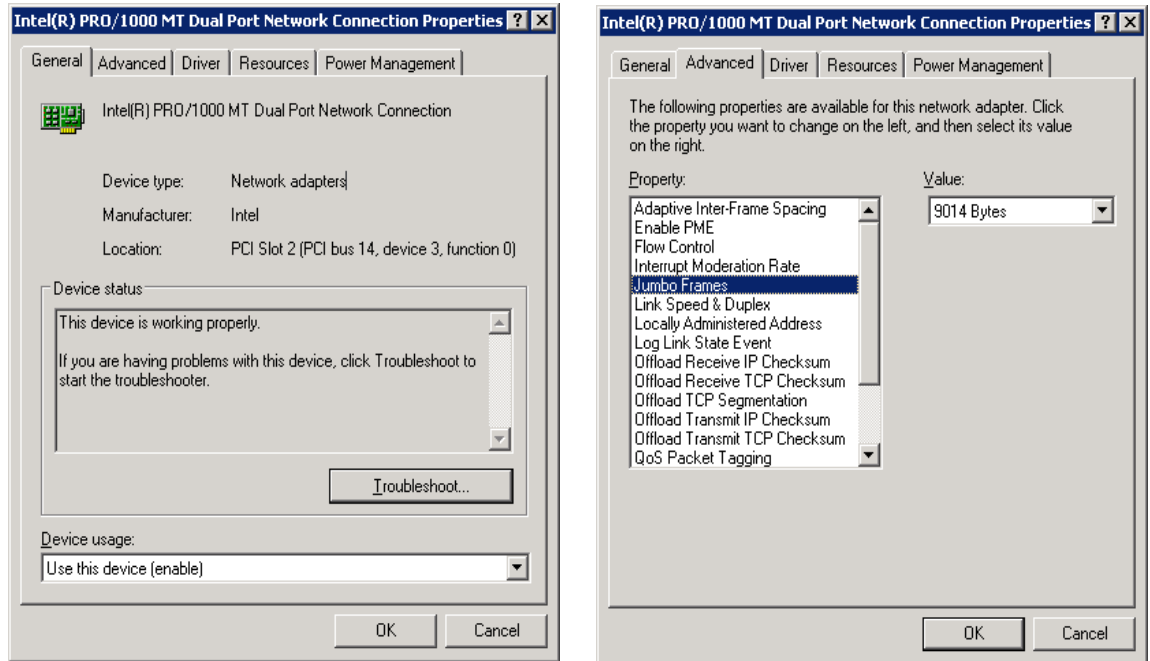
Intel(R) PRO/1000 MT Dual Port Network Connection Properties ? X

General | Advanced | Driver | Resources | Power Management

Intel(R) PRO/1000 MT Dual Port Network Connection

Device type: Network adapters

Manufacturer: Intel

Location: PCI Slot 2 (PCI bus 14, device 3, function 0)

Device status

This device is working properly.

If you are having problems with this device, click Troubleshoot to start the troubleshooter.

Troubleshoot...

Device usage:

Use this device (enable)

OK Cancel

Intel(R) PRO/1000 MT Dual Port Network Connection Properties ? X

General | Advanced | Driver | Resources | Power Management

The following properties are available for this network adapter. Click the property you want to change on the left, and then select its value on the right.

Property:

Adaptive Inter-Frame Spacing
Enable PME
Flow Control
Interrupt Moderation Rate
Jumbo Frames
Link Speed & Duplex
Locally Administered Address
Log Link State Event
Offload Receive IP Checksum
Offload Receive TCP Checksum
Offload TCP Segmentation
Offload Transmit IP Checksum
Offload Transmit TCP Checksum
QoS Packet Tagging

Value:

9014 Bytes

OK Cancel